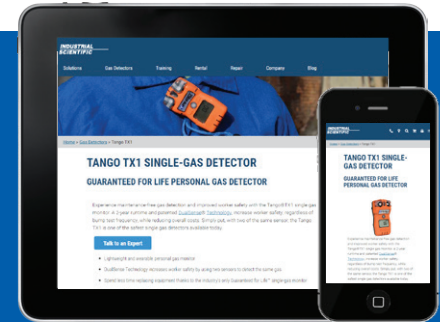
INDUSTRIAL SCIENTIFIC

Solutions Gas Detectors Training Rental Repair Company Blog

Home > Gas Detectors > Tango TX1

TANGO TX1 SINGLE-GAS DETECTOR

GUARANTEED FOR LIFE PERSONAL GAS DETECTOR

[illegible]

Talk to an Expert

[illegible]

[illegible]

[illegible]

INDUSTRIAL SCIENTIFIC

TANGO TX1 SINGLE-GAS DETECTOR

GUARANTEED FOR LIFE PERSONAL GAS DETECTOR

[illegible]